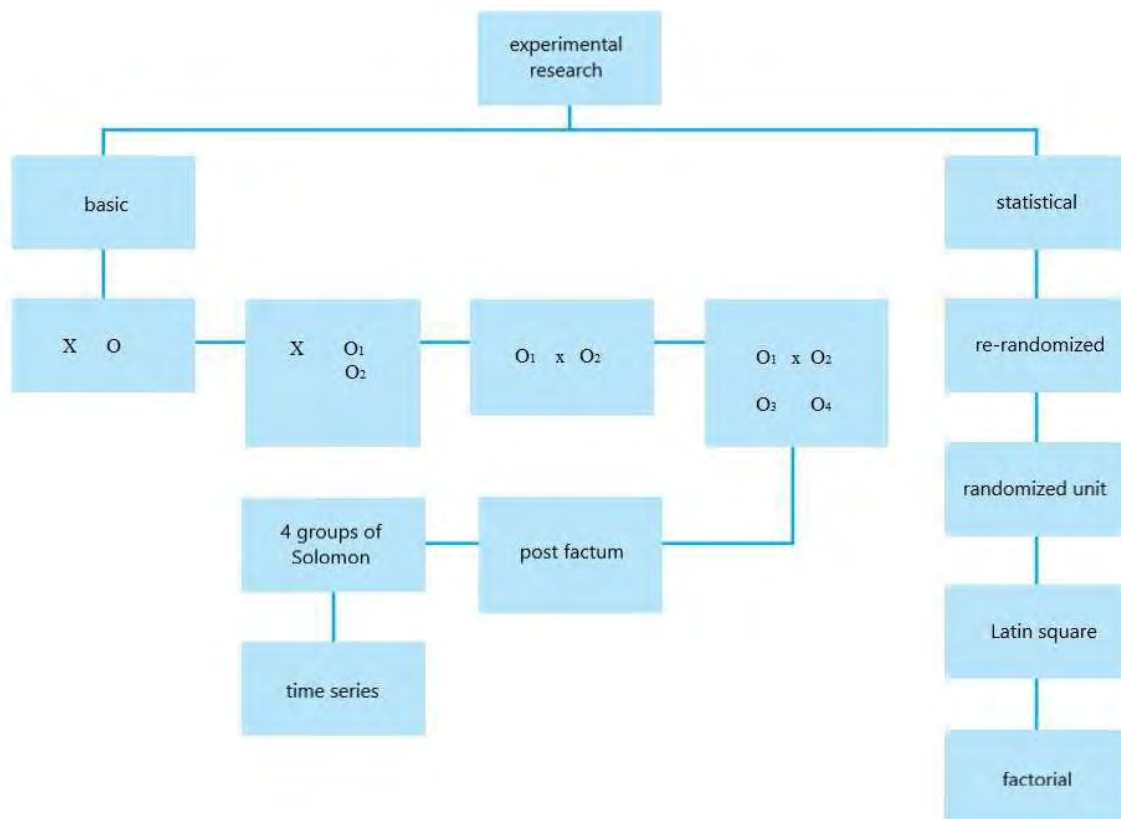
experimental research

basic

statistical

X O

X $O_1$
$O_2$

$O_1$ x $O_2$

$O_1$ x $O_2$
$O_3$ $O_4$

re-randomized

randomized unit

4 groups of Solomon

post factum

time series

Latin square

factorial